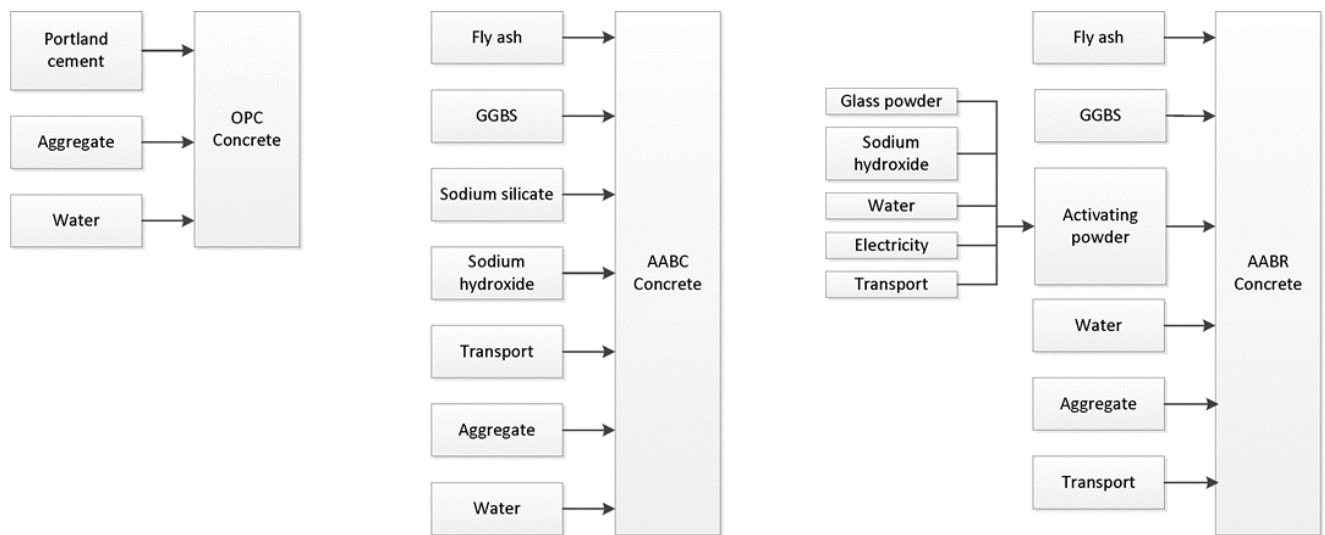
Portland cement

Aggregate

Water

OPC Concrete

Fly ash

GGBS

Sodium silicate

Sodium hydroxide

Transport

Aggregate

Water

AABC Concrete

Glass powder

Sodium hydroxide

Water

Electricity

Transport

Fly ash

GGBS

Activating powder

Water

Aggregate

Transport

AABR Concrete